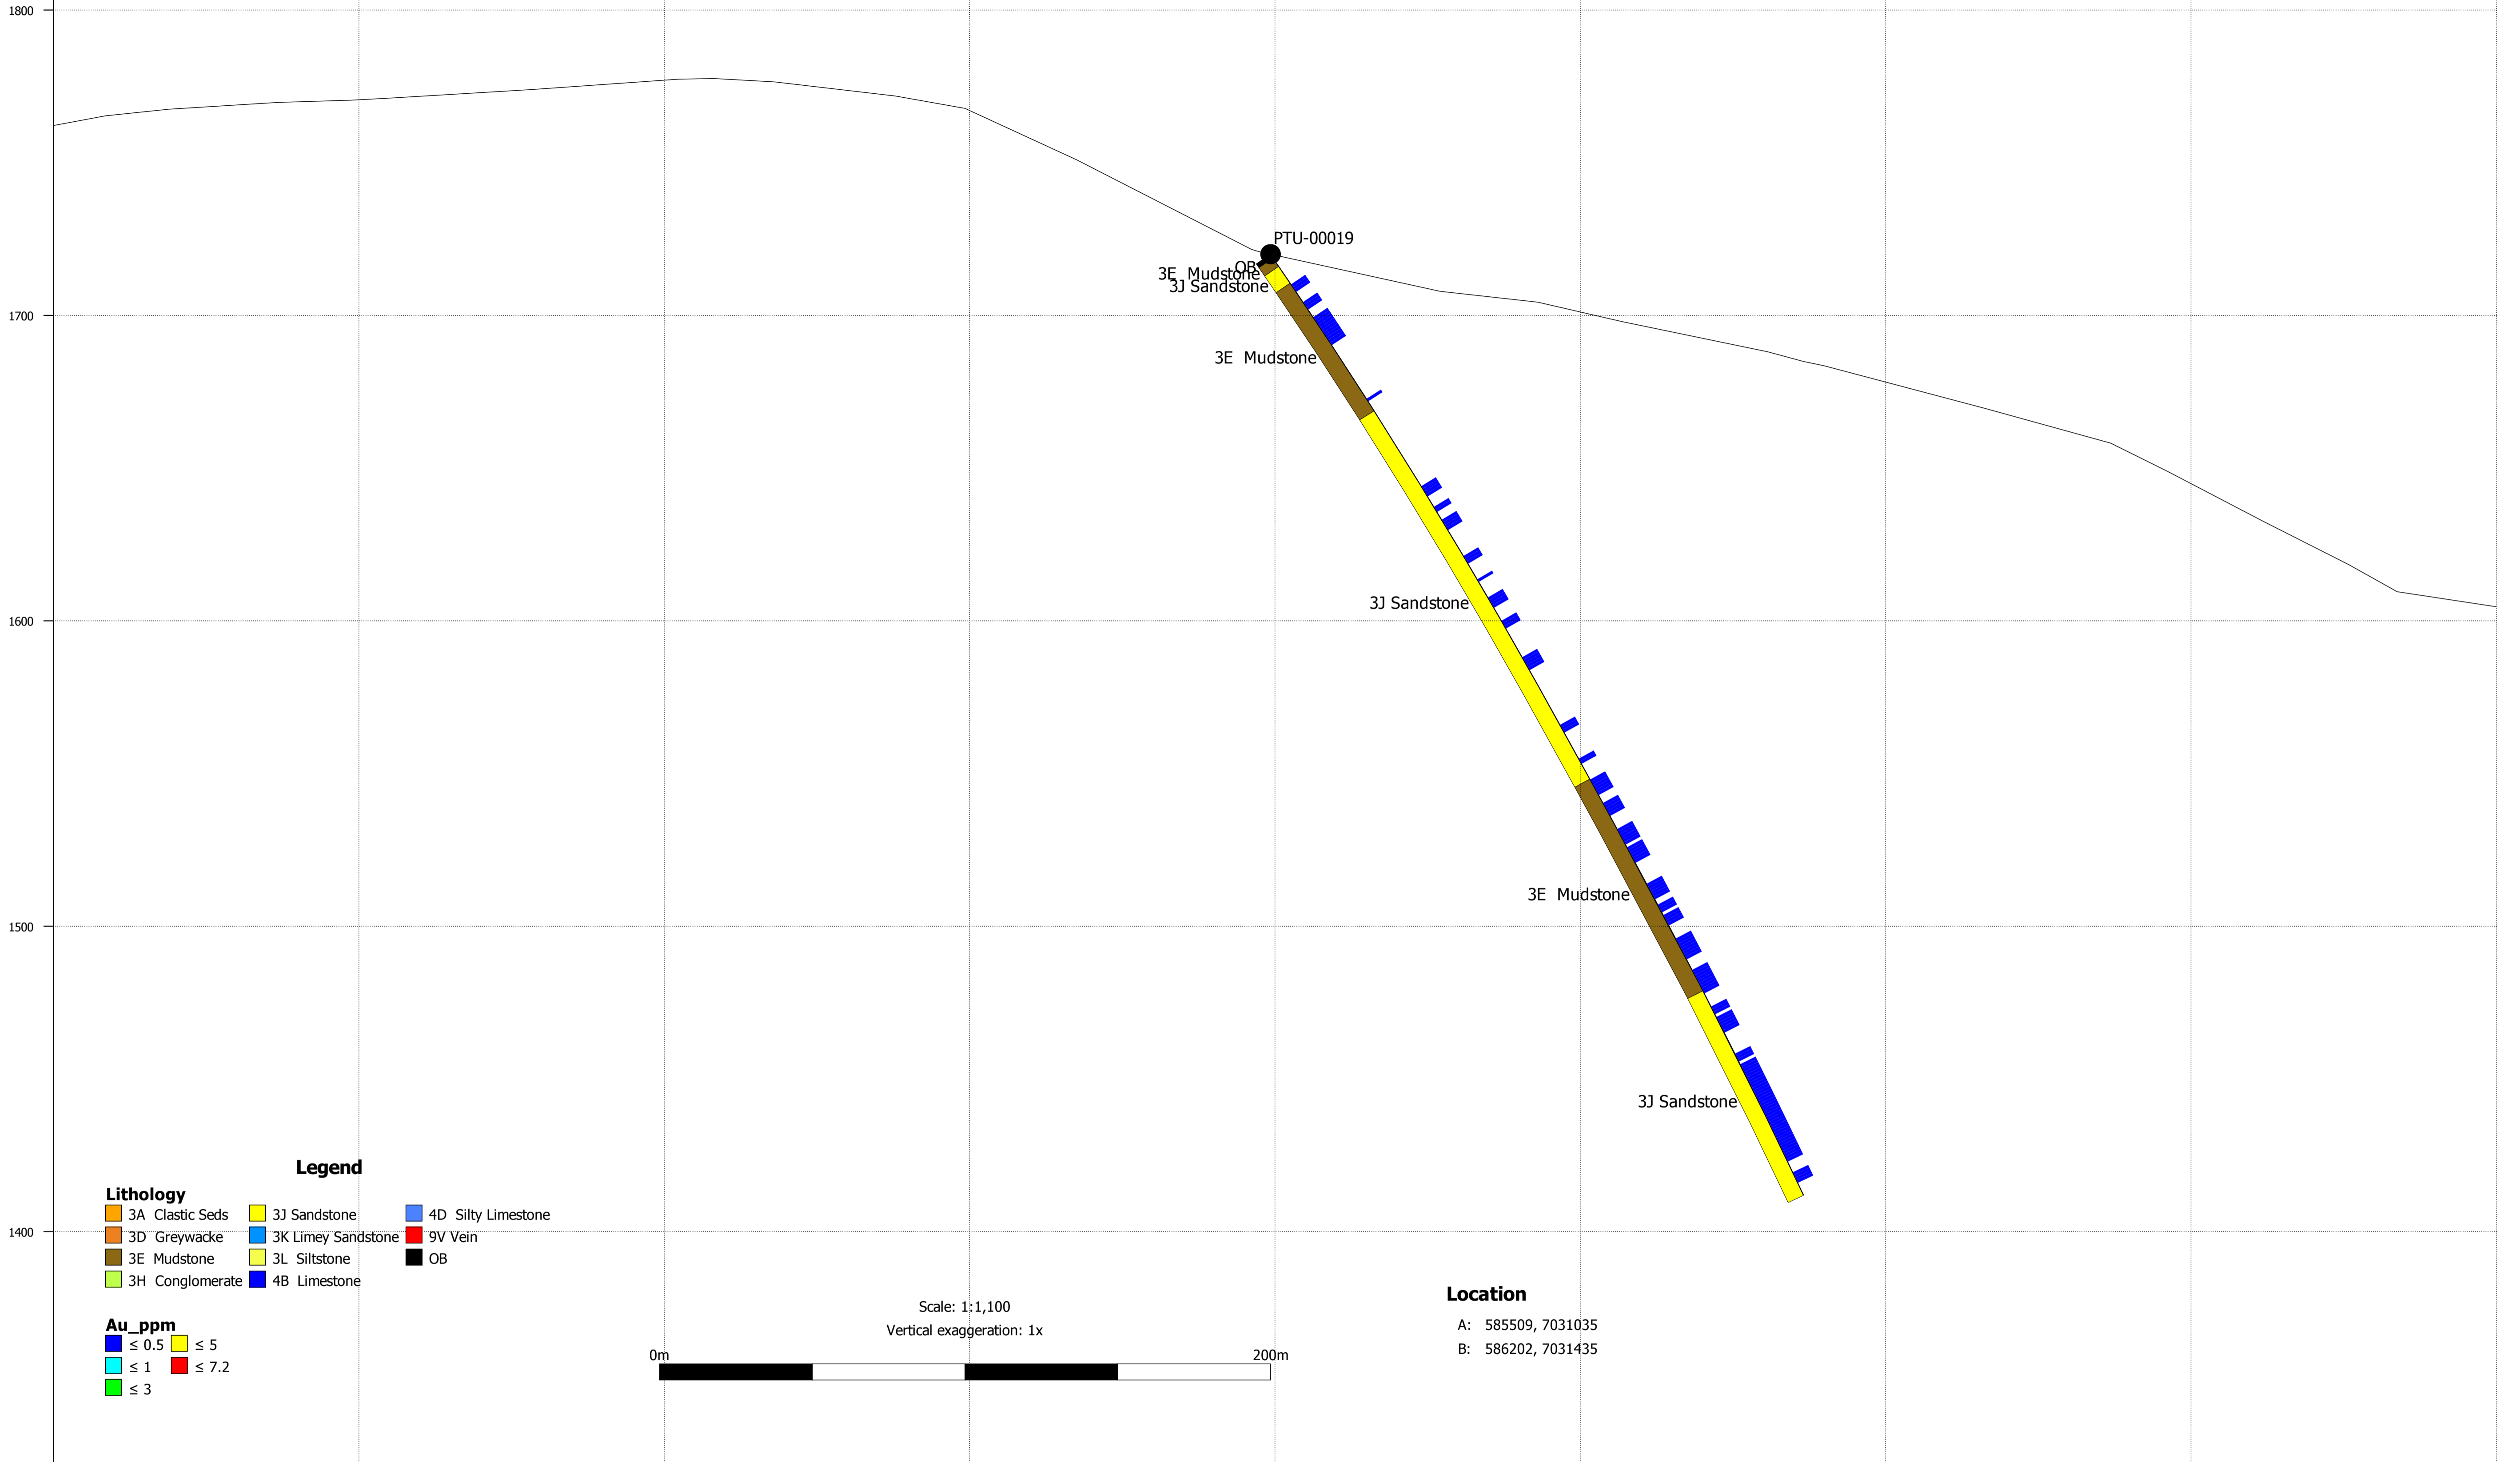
1800

1700

1600

1500

1400

PTU-00019
OB
3E Mudstone
3J Sandstone
3E Mudstone
3J Sandstone
3E Mudstone
3J Sandstone

Legend

Lithology
3A Clastic Seds
3D Greywacke
3E Mudstone
3H Conglomerate
3J Sandstone
3K Limey Sandstone
3L Siltstone
4B Limestone
4D Silty Limestone
9V Vein
OB

Au_ppm
≤ 0.5
≤ 1
≤ 3
≤ 5
≤ 7.2

Scale: 1:1,100
Vertical exaggeration: 1x
0m
200m

Location
A: 585509, 7031035
B: 586202, 7031435